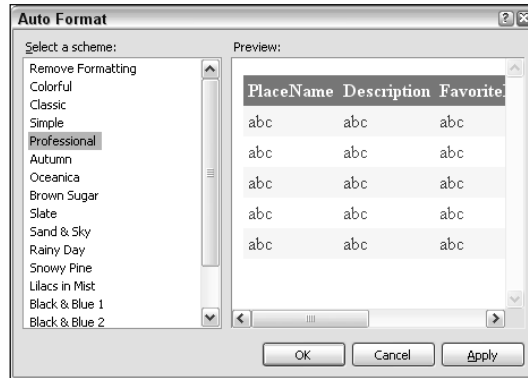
Auto Format

Select a scheme:

Remove Formatting
Colorful
Classic
Simple
Professional
Autumn
Oceanica
Brown Sugar
Slate
Sand & Sky
Rainy Day
Snowy Pine
Lilacs in Mist
Black & Blue 1
Black & Blue 2

Preview:

| PlaceName | Description | Favorite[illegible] |
|---|---|---|
| abc | abc | abc |
| abc | abc | abc |
| abc | abc | abc |
| abc | abc | abc |
| abc | abc | abc |

OK
Cancel
Apply